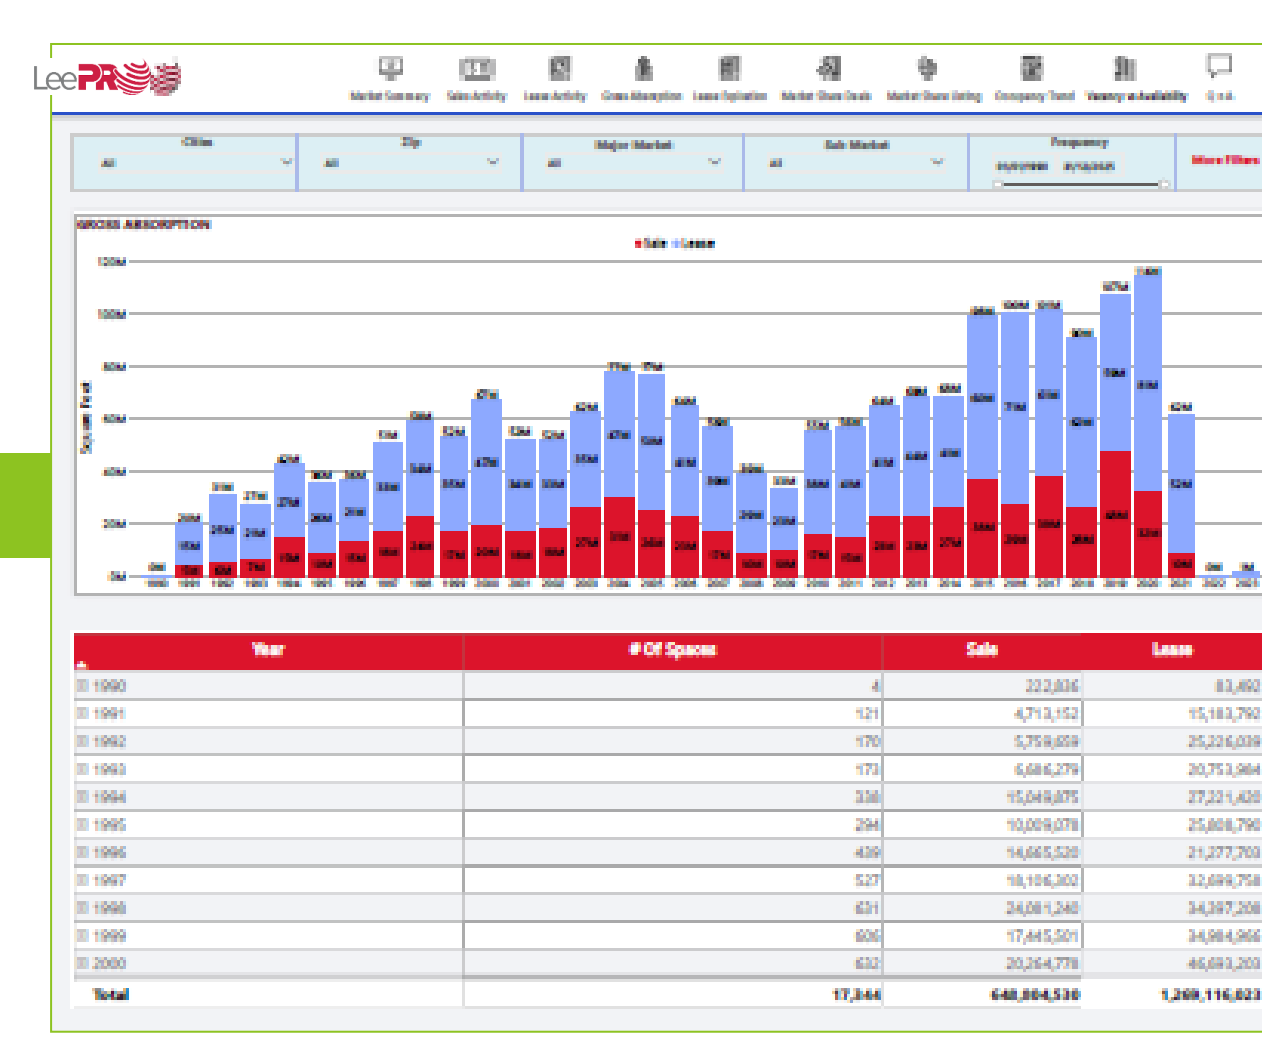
LeePRO

Market Summary Sales Activity Lease Activity Gross Absorption Lease Expiration Market Share Deals Market Share Listing Occupancy Trend Vacancy & Availability Q & A

Cities All
Zip All
Major Market All
Sub Market All
Frequency
More Filters

GROSS ABSORPTION

Sale Lease

Square Feet

| Year | # Of Spaces | Sale | Lease |
|---|---|---|---|
| 1990 | 4 | 222,836 | 83,492 |
| 1991 | 121 | 4,713,152 | 15,183,790 |
| 1992 | 170 | 5,759,659 | 25,226,039 |
| 1993 | 173 | 6,686,279 | 20,753,984 |
| 1994 | 338 | 15,049,875 | 27,221,420 |
| 1995 | 294 | 10,009,078 | 25,808,790 |
| 1996 | 439 | 14,665,520 | 21,277,700 |
| 1997 | 527 | 18,106,302 | 32,699,758 |
| 1998 | 631 | 24,081,240 | 34,397,208 |
| 1999 | 600 | 17,445,501 | 34,984,966 |
| 2000 | 632 | 20,264,778 | 46,693,203 |
| Total | 17,344 | 648,804,530 | 1,269,116,023 |